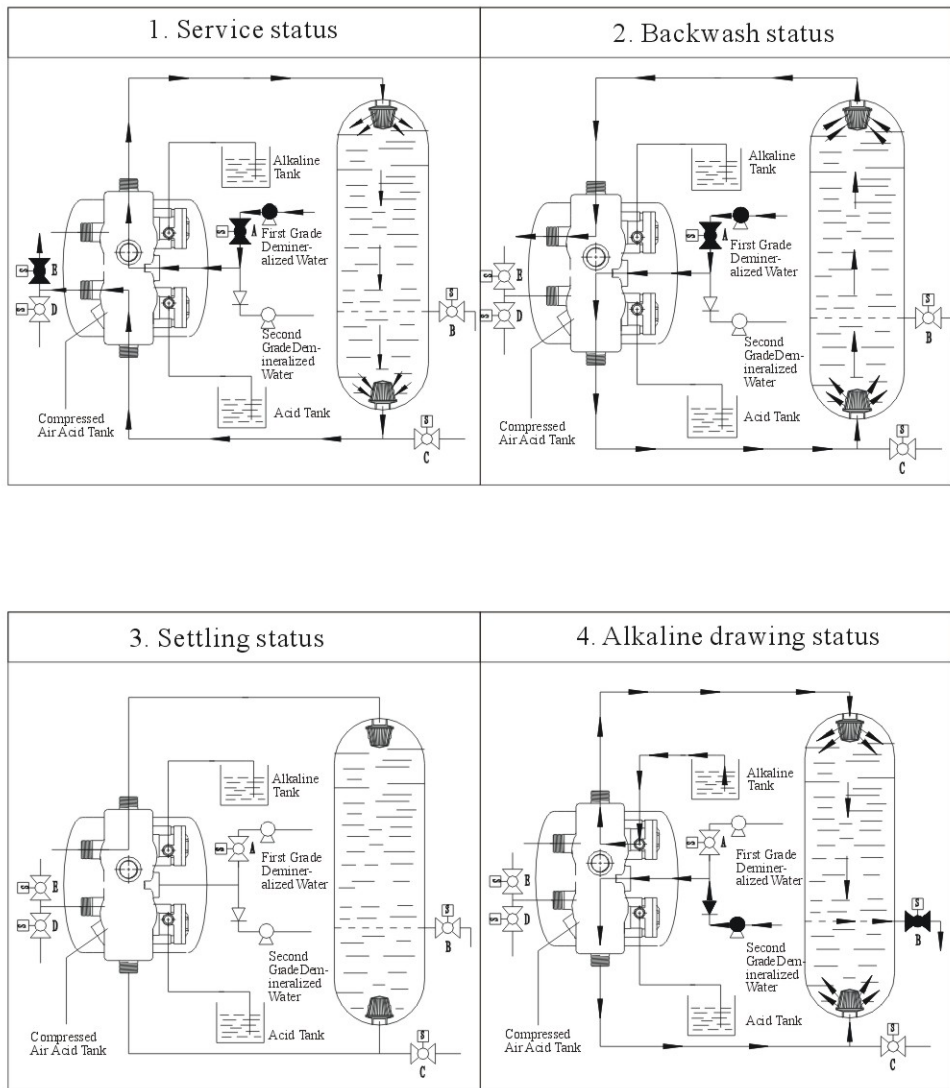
1. Service status

Alkaline Tank

A

First Grade Demineralized Water

E

D

S

B

Second Grade Demineralized Water

Acid Tank

Compressed Air Acid Tank

S

C

2. Backwash status

Alkaline Tank

A

First Grade Demineralized Water

S

B

Second GradeDemineralized Water

Acid Tank

Compressed Air Acid Tank

S

C

3. Settling status

Alkaline Tank

First Grade Demineralized Water

E

D

S

B

Second GradeDemineralized Water

Acid Tank

Compressed Air Acid Tank

S

C

4. Alkaline drawing status

Alkaline Tank

A

First Grade Demineralized Water

E

D

B

Second GradeDemineralized Water

Acid Tank

Compressed Air Acid Tank

S

C